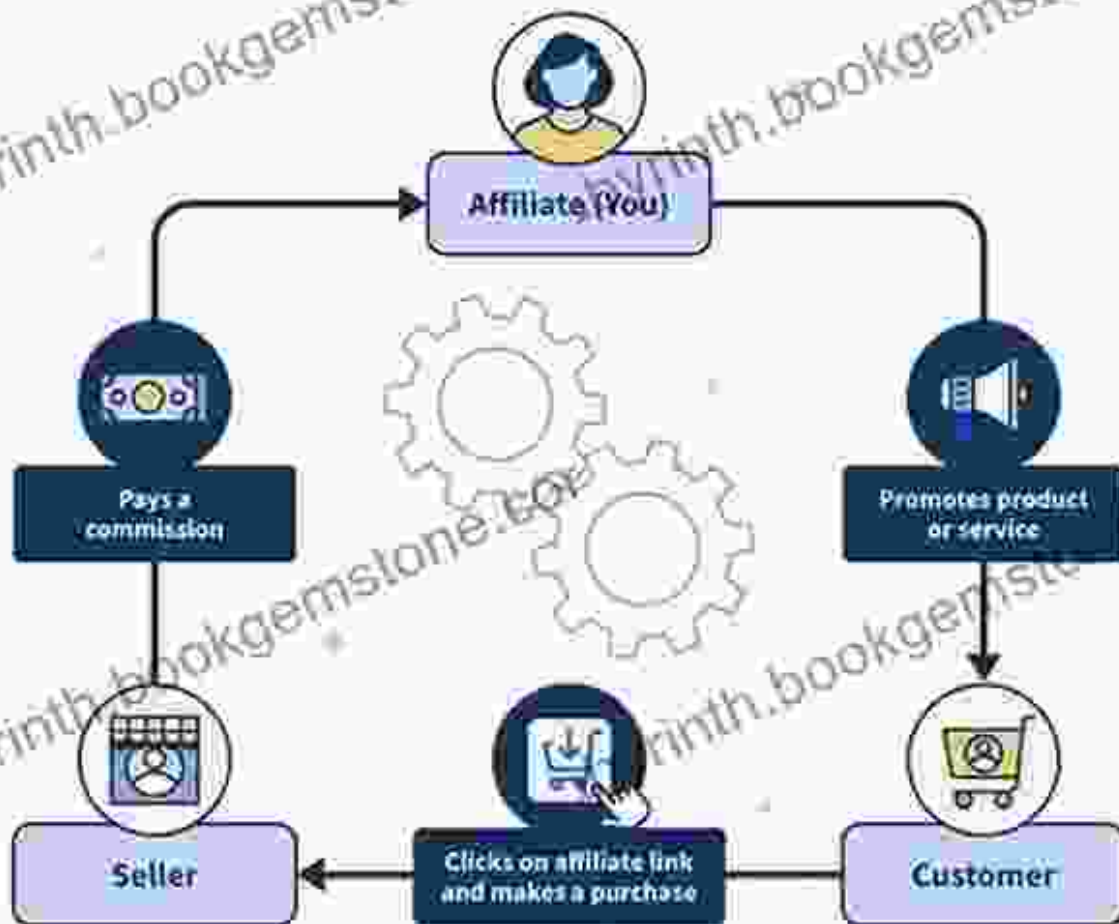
Affiliate (You)

Promotes product or service

Customer

Clicks on affiliate link and makes a purchase

Seller

Pays a commission

rinth.bookgemstone.com

rinth.bookgemstone.com

rinth.bookgemstone.com

rinth.bookgemstone.com